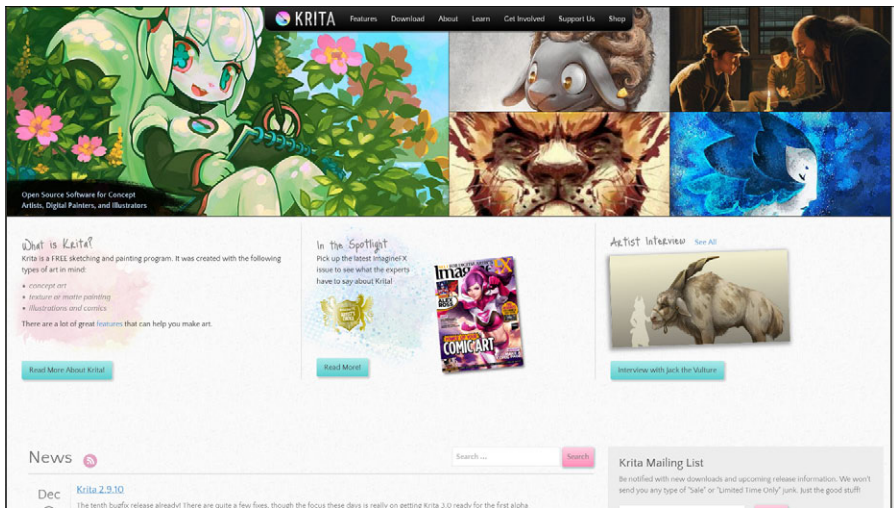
KRITA Features Download About Learn Get Involved Support Us Shop

Open Source Software for Concept Artists, Digital Painters, and Illustrators

What is Krita?

Krita is a FREE sketching and painting program. It was created with the following types of art in mind:

- concept art
- texture or matte painting
- illustrations and comics

There are a lot of great features that can help you make art.

Read More About Krita!

In the Spotlight

Pick up the latest ImagineFX issue to see what the experts have to say about Krita!

ImagineFX

COMIC ART

Read More!

Artist Interview See All

Interview with Jack the Vulture

News

Search ...

Search

Dec

Krita 2.9.10

The tenth bugfix release already! There are quite a few fixes, though the focus these days is really on getting Krita 3.0 ready for the first alpha

Krita Mailing List

Be notified with new downloads and upcoming release information. We won't send you any type of "Sale" or "Limited Time Only" junk. Just the good stuff!